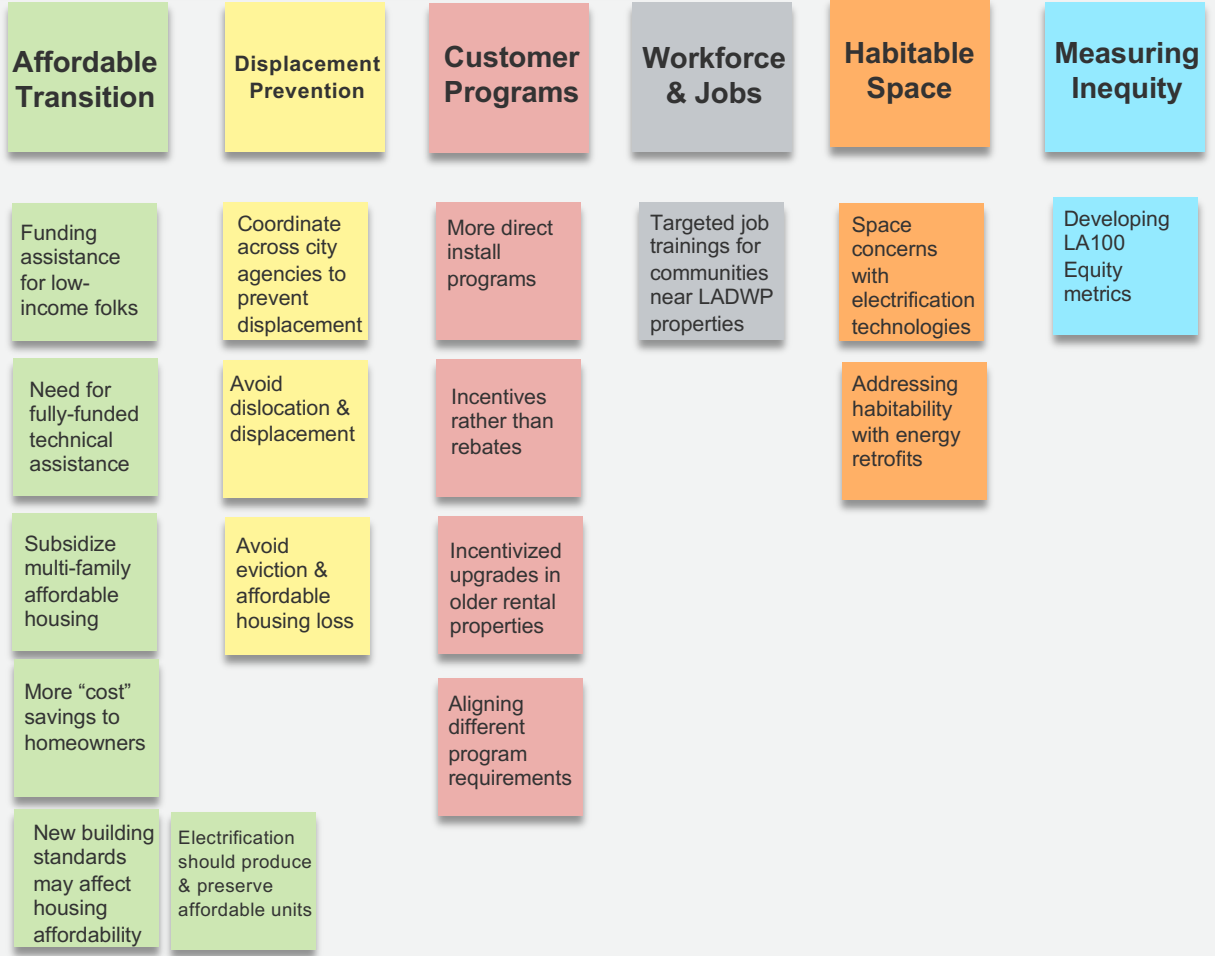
Affordable Transition

Funding assistance for low-income folks

Need for fully-funded technical assistance

Subsidize multi-family affordable housing

More “cost” savings to homeowners

New building standards may affect housing affordability

Electrification should produce & preserve affordable units

Displacement Prevention

Coordinate across city agencies to prevent displacement

Avoid dislocation & displacement

Avoid eviction & affordable housing loss

Customer Programs

More direct install programs

Incentives rather than rebates

Incentivized upgrades in older rental properties

Aligning different program requirements

Workforce & Jobs

Targeted job trainings for communities near LADWP properties

Habitable Space

Space concerns with electrification technologies

Addressing habitability with energy retrofits

Measuring Inequity

Developing LA100 Equity metrics